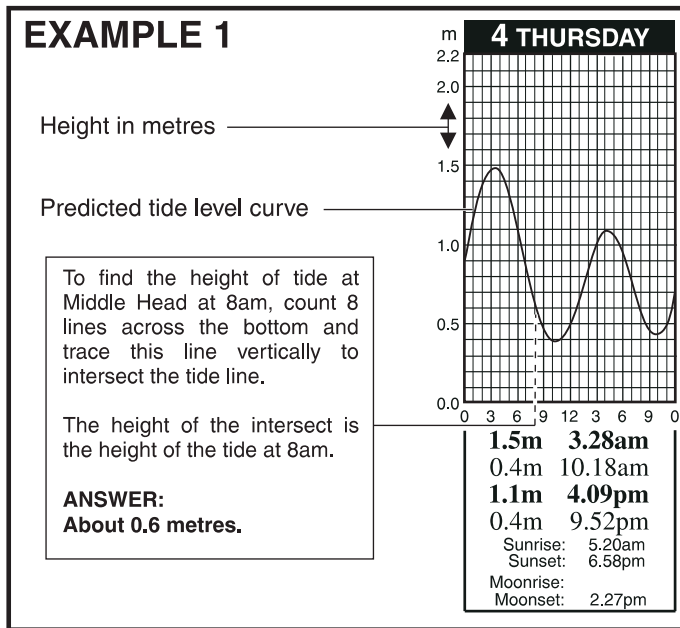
EXAMPLE 1

Height in metres

Predicted tide level curve

To find the height of tide at Middle Head at 8am, count 8 lines across the bottom and trace this line vertically to intersect the tide line.

The height of the intersect is the height of the tide at 8am.

ANSWER:
About 0.6 metres.

m

4 THURSDAY

2.2
2.0
1.5
1.0
0.5
0.0

0 3 6 9 12 3 6 9 0

| | |
|---|---|
| **1.5m** | **3.28am** |
| 0.4m | 10.18am |
| **1.1m** | **4.09pm** |
| 0.4m | 9.52pm |

Sunrise: 5.20am
Sunset: 6.58pm
Moonrise:
Moonset: 2.27pm